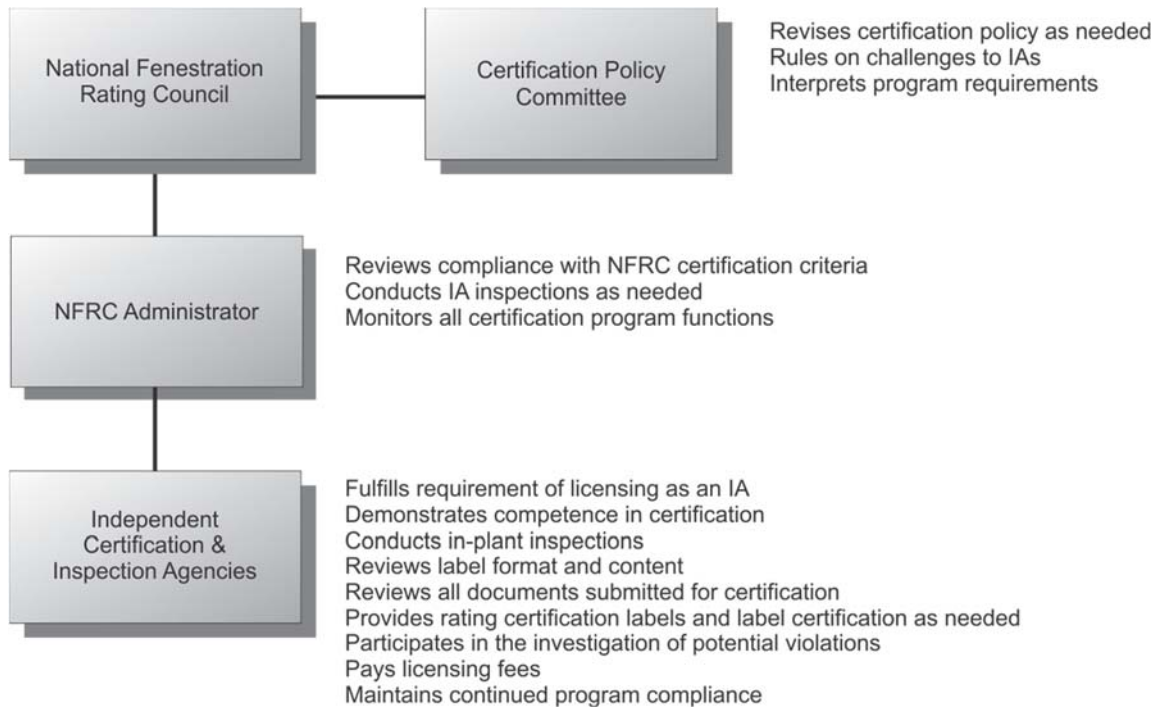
National Fenestration Rating Council

Certification Policy Committee

Revises certification policy as needed
Rules on challenges to IAs
Interprets program requirements

NFRC Administrator

Reviews compliance with NFRC certification criteria
Conducts IA inspections as needed
Monitors all certification program functions

Independent Certification & Inspection Agencies

Fulfills requirement of licensing as an IA
Demonstrates competence in certification
Conducts in-plant inspections
Reviews label format and content
Reviews all documents submitted for certification
Provides rating certification labels and label certification as needed
Participates in the investigation of potential violations
Pays licensing fees
Maintains continued program compliance